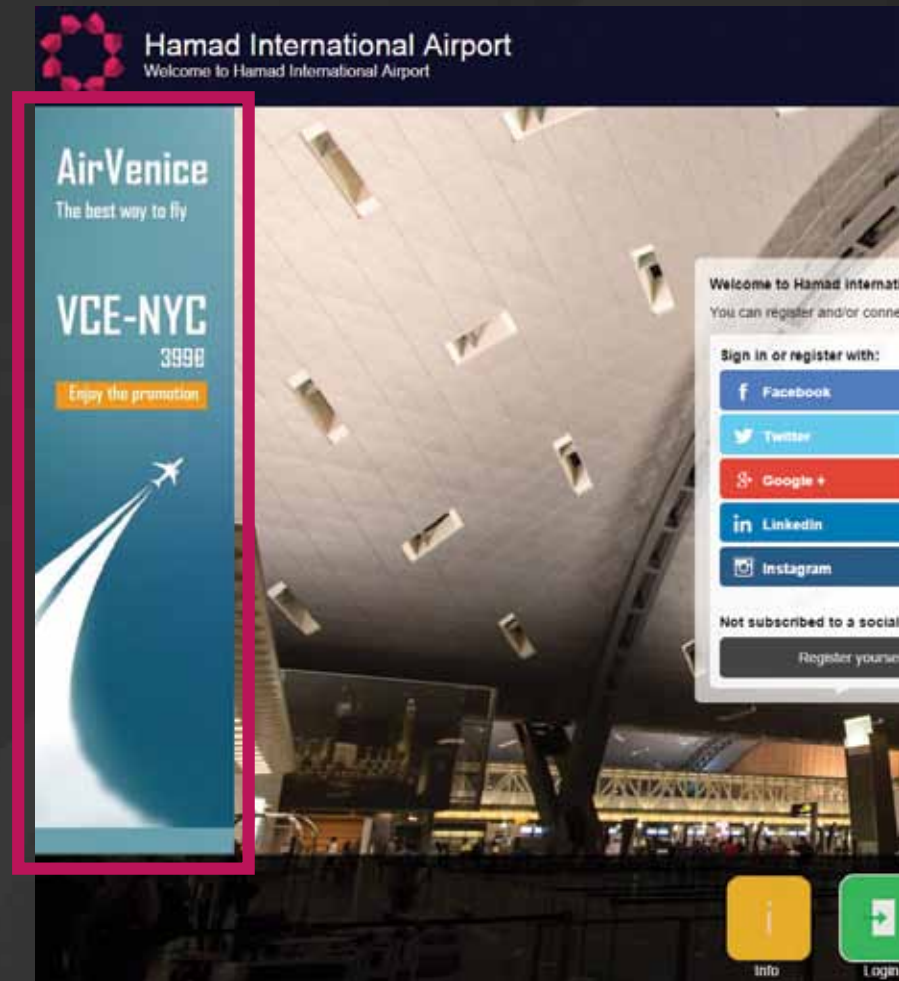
Hamad International Airport
Welcome to Hamad International Airport

AirVenice
The best way to fly

VCE-NYC
399€
Enjoy the promotion

Welcome to Hamad Internati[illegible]
You can register and/or conne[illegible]

Sign in or register with:
Facebook
Twitter
Google +
Linkedin
Instagram

Not subscribed to a social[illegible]
Register yourse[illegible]

Info
Login